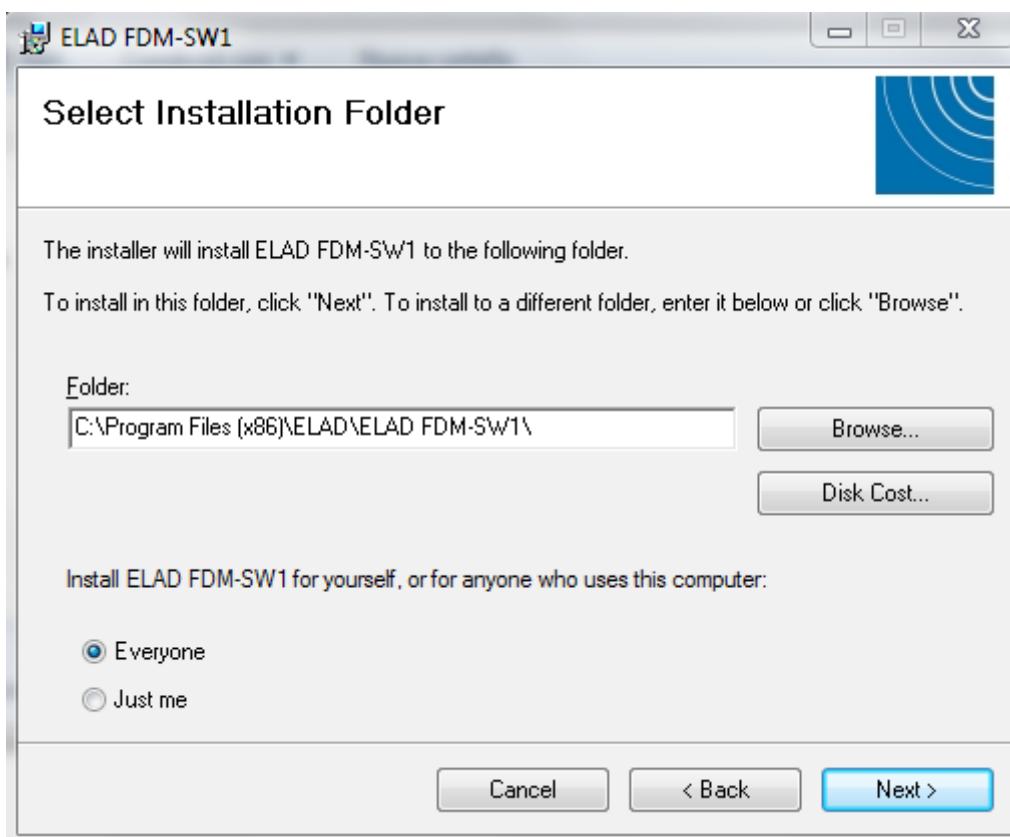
ELAD FDM-SW1

Select Installation Folder

The installer will install ELAD FDM-SW1 to the following folder.

To install in this folder, click "Next". To install to a different folder, enter it below or click "Browse".

Folder:

C:\Program Files (x86)\ELAD\ELAD FDM-SW1\

Browse...

Disk Cost...

Install ELAD FDM-SW1 for yourself, or for anyone who uses this computer:

Everyone

Just me

Cancel

< Back

Next >